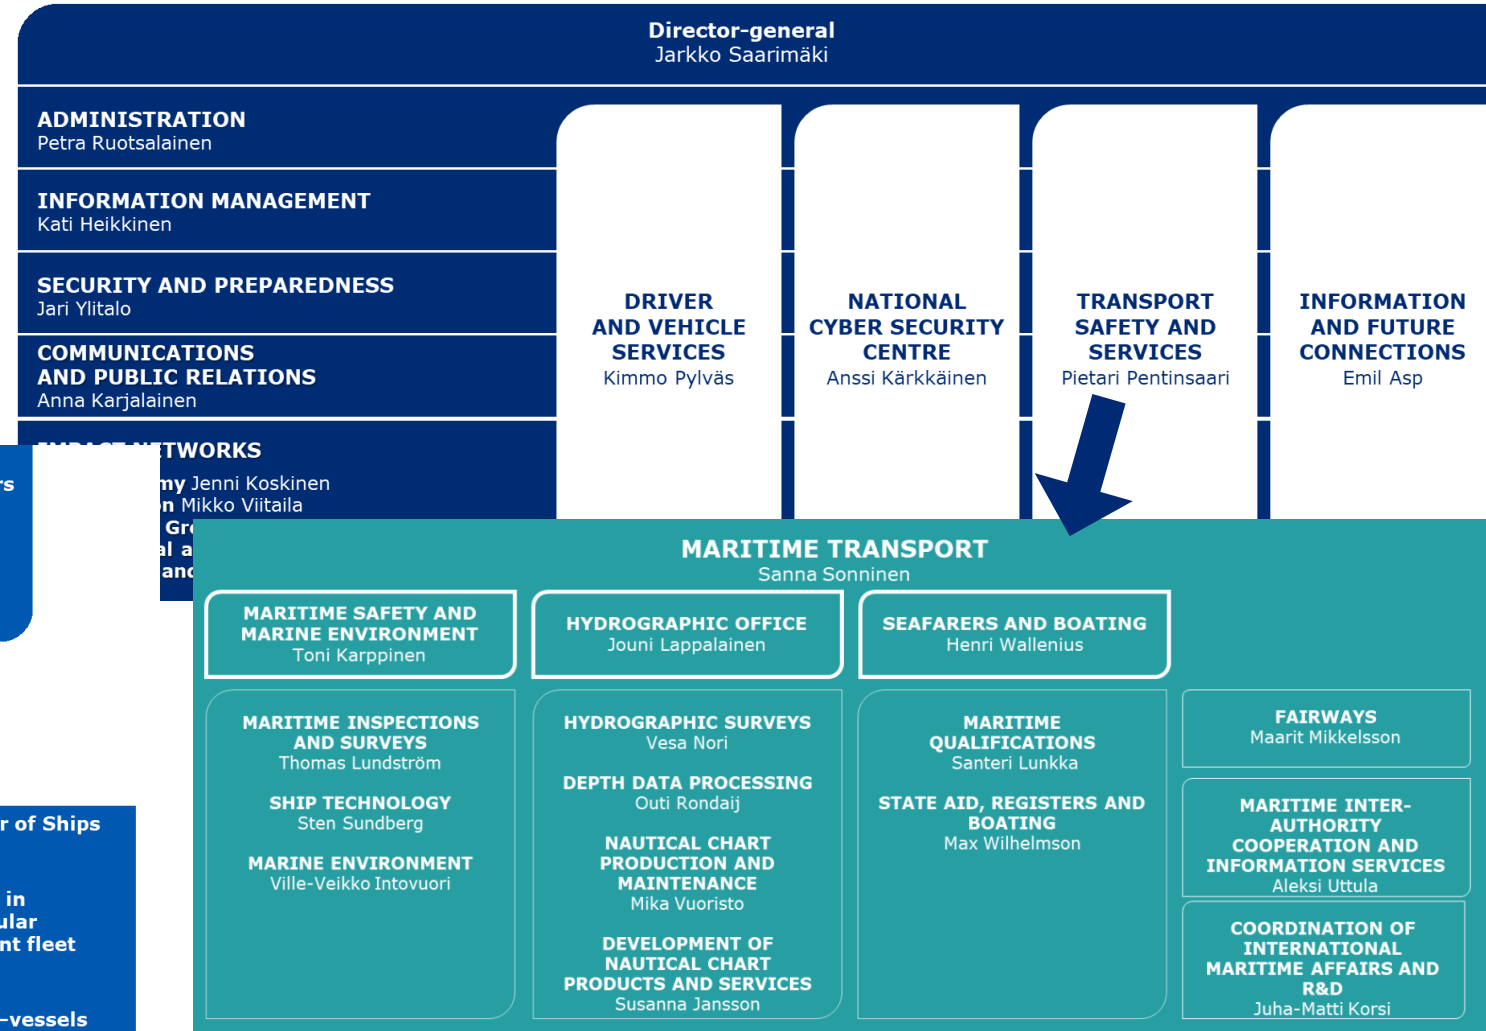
Director-general
Jarkko Saarimäki

ADMINISTRATION
Petra Ruotsalainen

INFORMATION MANAGEMENT
Kati Heikkinen

SECURITY AND PREPAREDNESS
Jari Ylitalo

COMMUNICATIONS AND PUBLIC RELATIONS
Anna Karjalainen

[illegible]TWORKS
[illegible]my Jenni Koskinen
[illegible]n Mikko Viitaila
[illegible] Gr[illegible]
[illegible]al a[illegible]
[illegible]and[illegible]

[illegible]s

DRIVER AND VEHICLE SERVICES
Kimmo Pylväs

NATIONAL CYBER SECURITY CENTRE
Anssi Kärkkäinen

TRANSPORT SAFETY AND SERVICES
Pietari Pentinsaari

INFORMATION AND FUTURE CONNECTIONS
Emil Asp

MARITIME TRANSPORT
Sanna Sonninen

MARITIME SAFETY AND MARINE ENVIRONMENT
Toni Karppinen

HYDROGRAPHIC OFFICE
Jouni Lappalainen

SEAFARERS AND BOATING
Henri Wallenius

MARITIME INSPECTIONS AND SURVEYS
Thomas Lundström

SHIP TECHNOLOGY
Sten Sundberg

MARINE ENVIRONMENT
Ville-Veikko Intovuori

HYDROGRAPHIC SURVEYS
Vesa Nori

DEPTH DATA PROCESSING
Outi Rondaij

NAUTICAL CHART PRODUCTION AND MAINTENANCE
Mika Vuoristo

DEVELOPMENT OF NAUTICAL CHART PRODUCTS AND SERVICES
Susanna Jansson

MARITIME QUALIFICATIONS
Santeri Lunkka

STATE AID, REGISTERS AND BOATING
Max Wilhelmson

FAIRWAYS
Maarit Mikkelsson

MARITIME INTER-AUTHORITY COOPERATION AND INFORMATION SERVICES
Aleksi Uttula

COORDINATION OF INTERNATIONAL MARITIME AFFAIRS AND R&D
Juha-Matti Korsi

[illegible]r of Ships

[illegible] in
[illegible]ular
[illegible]nt fleet

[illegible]-vessels